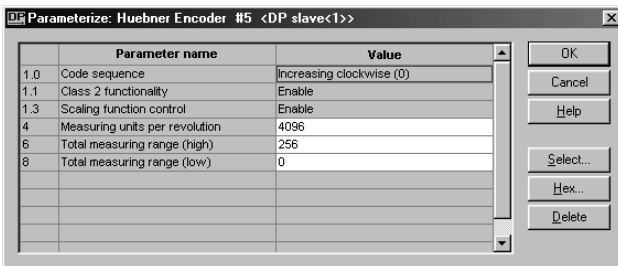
DP Parameterize: Huebner Encoder #5 <DP slave<1>>

| | Parameter name | Value |
|---|---|---|
| 1.0 | Code sequence | Increasing clockwise (0) |
| 1.1 | Class 2 functionality | Enable |
| 1.3 | Scaling function control | Enable |
| 4 | Measuring units per revolution | 4096 |
| 6 | Total measuring range (high) | 256 |
| 8 | Total measuring range (low) | 0 |

OK
Cancel
Help
Select...
Hex...
Delete